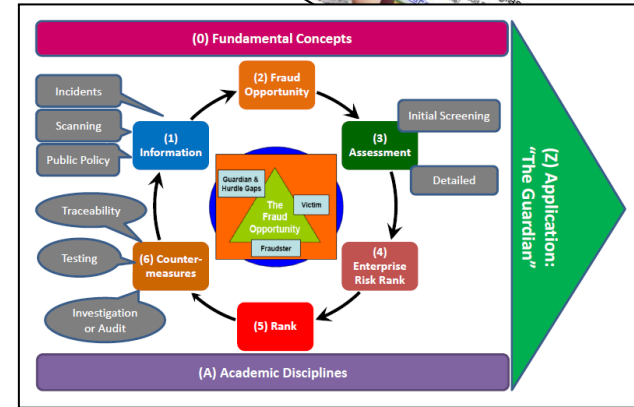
(0) Fundamental Concepts

Incidents

Scanning

Public Policy

(1) Information

(2) Fraud Opportunity

Initial Screening

(3) Assessment

Detailed

Guardian & Hurdle Gaps

The Fraud Opportunity

Victim

Fraudster

Traceability

Testing

(6) Counter-measures

Investigation or Audit

(4) Enterprise Risk Rank

(5) Rank

(Z) Application: "The Guardian"

(A) Academic Disciplines